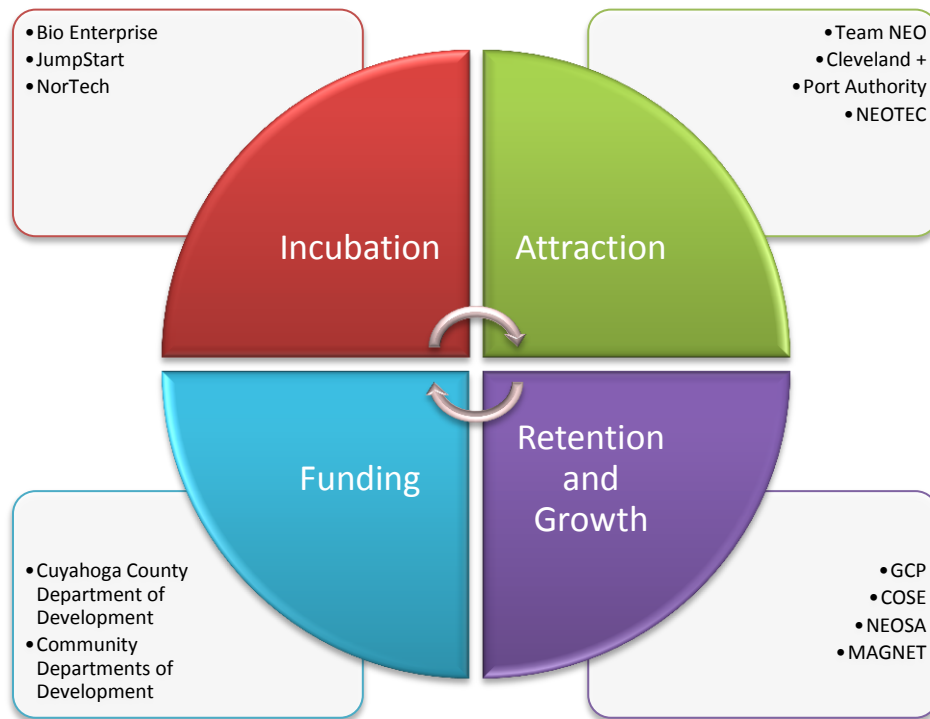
• Bio Enterprise
• JumpStart
• NorTech

• Team NEO
• Cleveland +
• Port Authority
• NEOTEC

Incubation

Attraction

Funding

Retention and Growth

• Cuyahoga County Department of Development
• Community Departments of Development

• GCP
• COSE
• NEOSA
• MAGNET